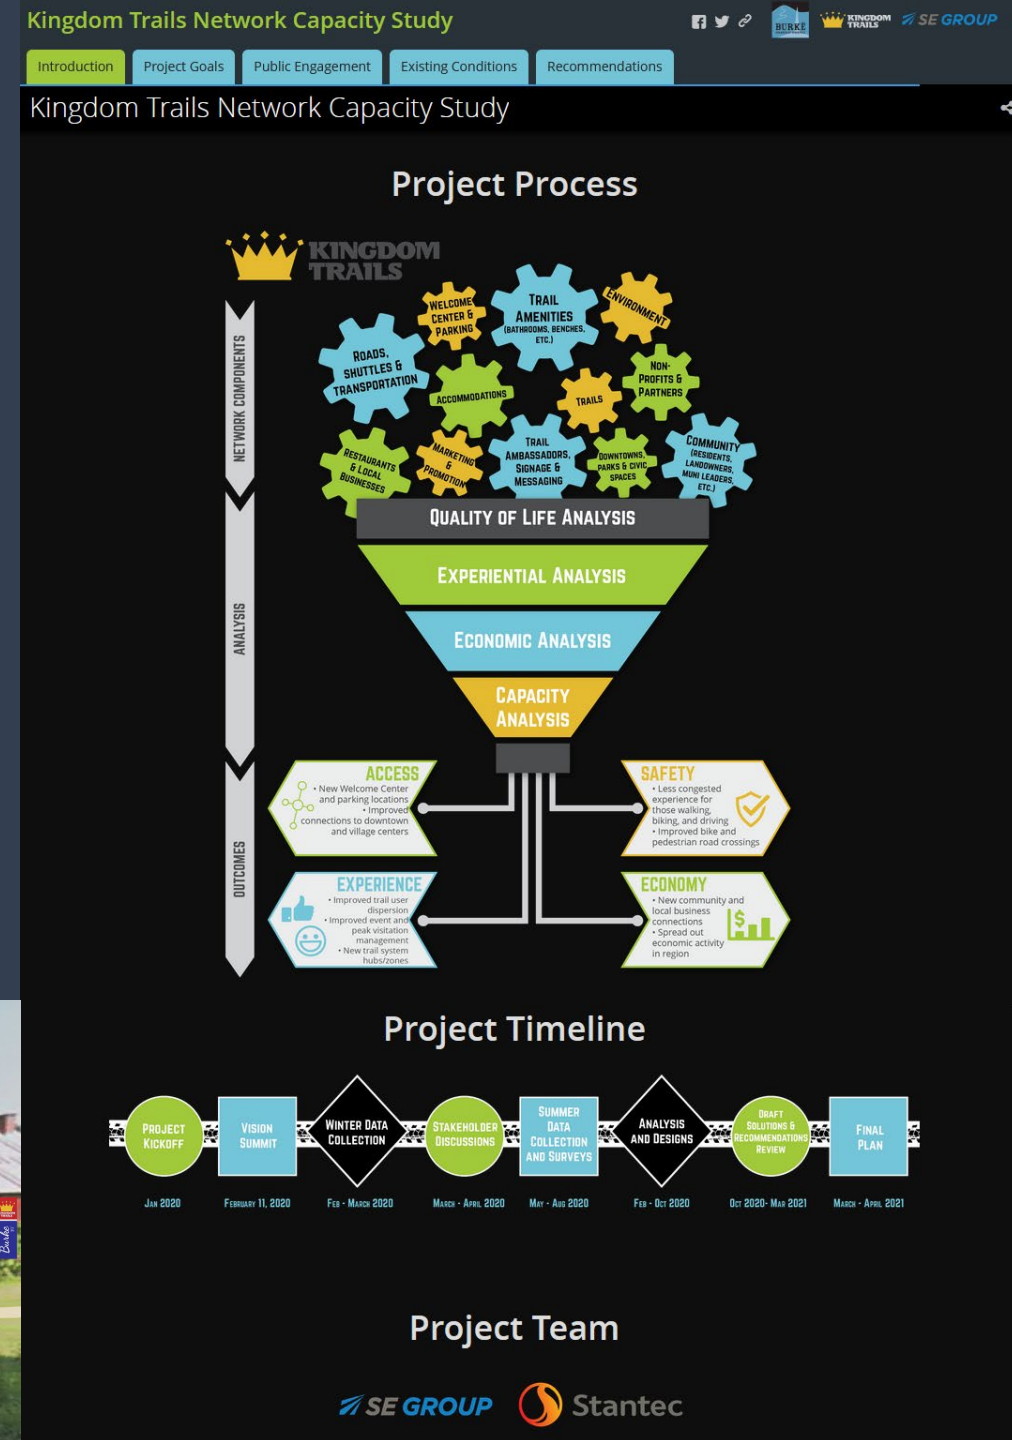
Kingdom Trails Network Capacity Study

BURKE KINGDOM TRAILS SE GROUP

Introduction | Project Goals | Public Engagement | Existing Conditions | Recommendations

Kingdom Trails Network Capacity Study

Project Process

KINGDOM TRAILS

NETWORK COMPONENTS

ANALYSIS

OUTCOMES

Welcome Center & Parking

Trail Amenities (Bathrooms, Benches, Etc.)

Environment

Roads, Shuttles & Transportation

Accommodations

Trails

Non-Profits & Partners

Restaurants & Local Businesses

Marketing & Promotion

Trail Ambassadors, Signage & Messaging

Downtowns, Parks & Civic Spaces

Community (Residents, Landowners, Muni Leaders, Etc.)

Quality of Life Analysis

Experiential Analysis

Economic Analysis

Capacity Analysis

ACCESS
• New Welcome Center and parking locations
• Improved connections to downtown and village centers

SAFETY
• Less congested experience for those walking, biking, and driving
• Improved bike and pedestrian road crossings

EXPERIENCE
• Improved trail user dispersion
• Improved event and peak visitation management
• New trail system hubs/zones

ECONOMY
• New community and local business connections
• Spread out economic activity in region

Project Timeline

| Project Kickoff | Vision Summit | Winter Data Collection | Stakeholder Discussions | Summer Data Collection and Surveys | Analysis and Designs | Draft Solutions & Recommendations Review | Final Plan |
|---|---|---|---|---|---|---|---|
| Jan 2020 | February 11, 2020 | Feb - March 2020 | March - April 2020 | May - Aug 2020 | Feb - Oct 2020 | Oct 2020- Mar 2021 | March - April 2021 |

Project Team

SE GROUP Stantec